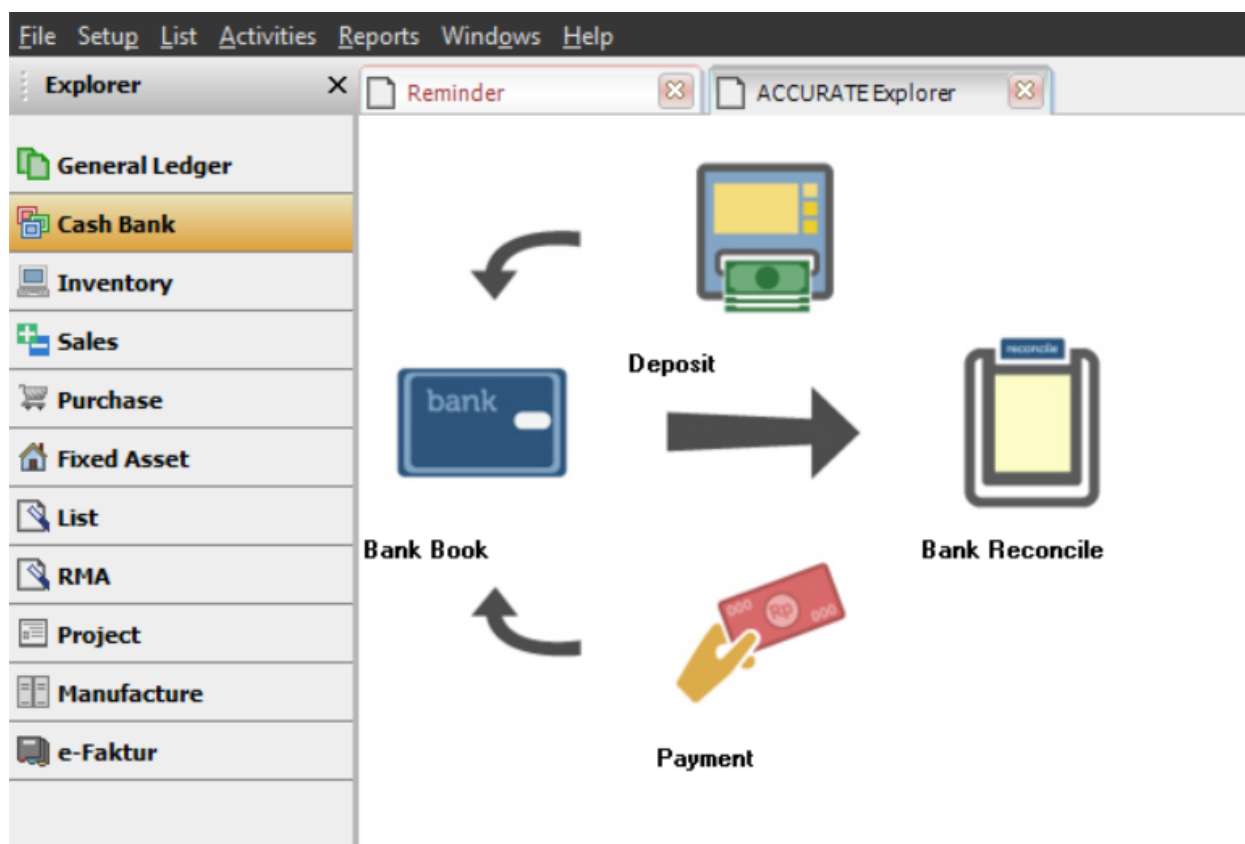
File Setup List Activities Reports Windows Help

Explorer ×

Reminder

ACCURATE Explorer

General Ledger
Cash Bank
Inventory
Sales
Purchase
Fixed Asset
List
RMA
Project
Manufacture
e-Faktur

Deposit

bank

reconcile

Bank Book

Bank Reconcile

Rp

000

000

Payment